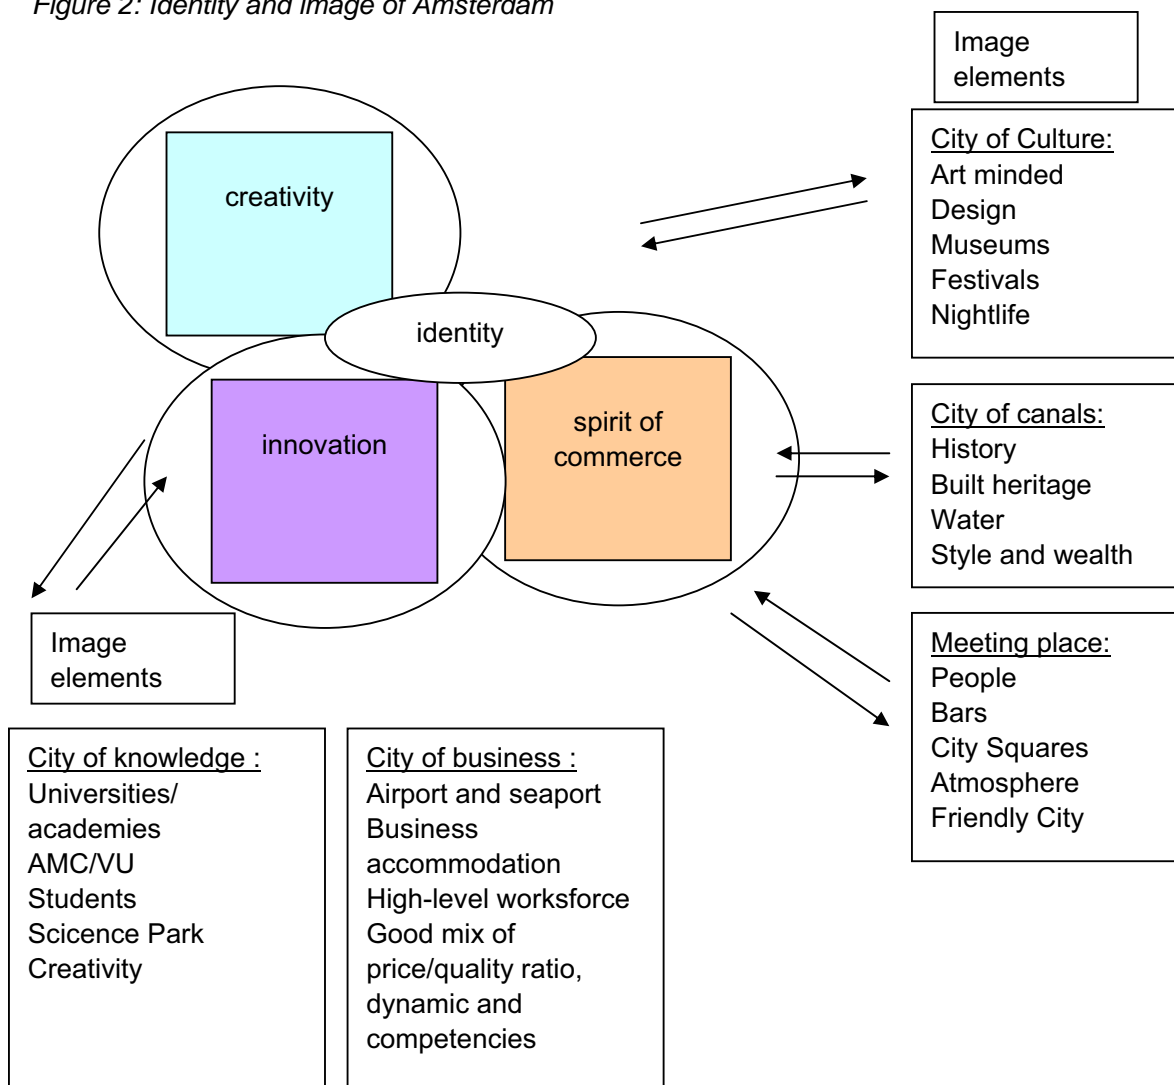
Figure 2: Identity and image of Amsterdam

Image elements

City of Culture:
Art minded
Design
Museums
Festivals
Nightlife

creativity

identity

innovation

spirit of commerce

City of canals:
History
Built heritage
Water
Style and wealth

Meeting place:
People
Bars
City Squares
Atmosphere
Friendly City

Image elements

City of knowledge :
Universities/ academies
AMC/VU
Students
Scicence Park
Creativity

City of business :
Airport and seaport
Business accommodation
High-level worksforce
Good mix of price/quality ratio, dynamic and competencies